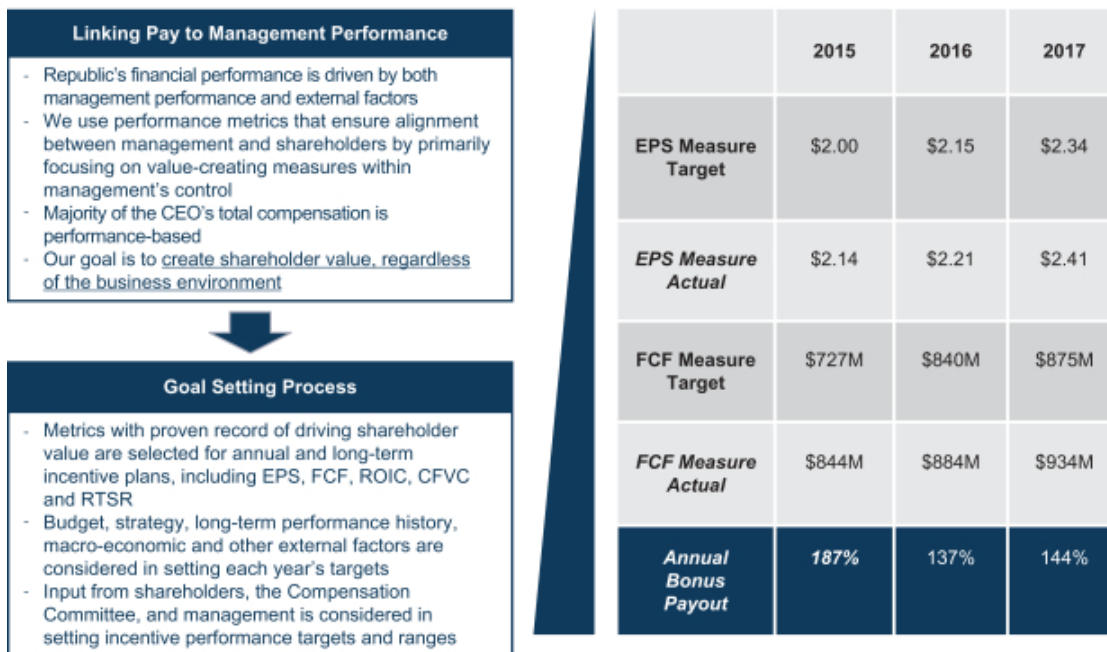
Linking Pay to Management Performance

- Republic's financial performance is driven by both management performance and external factors
- We use performance metrics that ensure alignment between management and shareholders by primarily focusing on value-creating measures within management's control
- Majority of the CEO's total compensation is performance-based
- Our goal is to create shareholder value, regardless of the business environment

Goal Setting Process

- Metrics with proven record of driving shareholder value are selected for annual and long-term incentive plans, including EPS, FCF, ROIC, CFVC and RTSR
- Budget, strategy, long-term performance history, macro-economic and other external factors are considered in setting each year's targets
- Input from shareholders, the Compensation Committee, and management is considered in setting incentive performance targets and ranges

| | 2015 | 2016 | 2017 |
|---|---|---|---|
| EPS Measure Target | \$2.00 | \$2.15 | \$2.34 |
| EPS Measure Actual | \$2.14 | \$2.21 | \$2.41 |
| FCF Measure Target | \$727M | \$840M | \$875M |
| FCF Measure Actual | \$844M | \$884M | \$934M |
| Annual Bonus Payout | 187% | 137% | 144% |